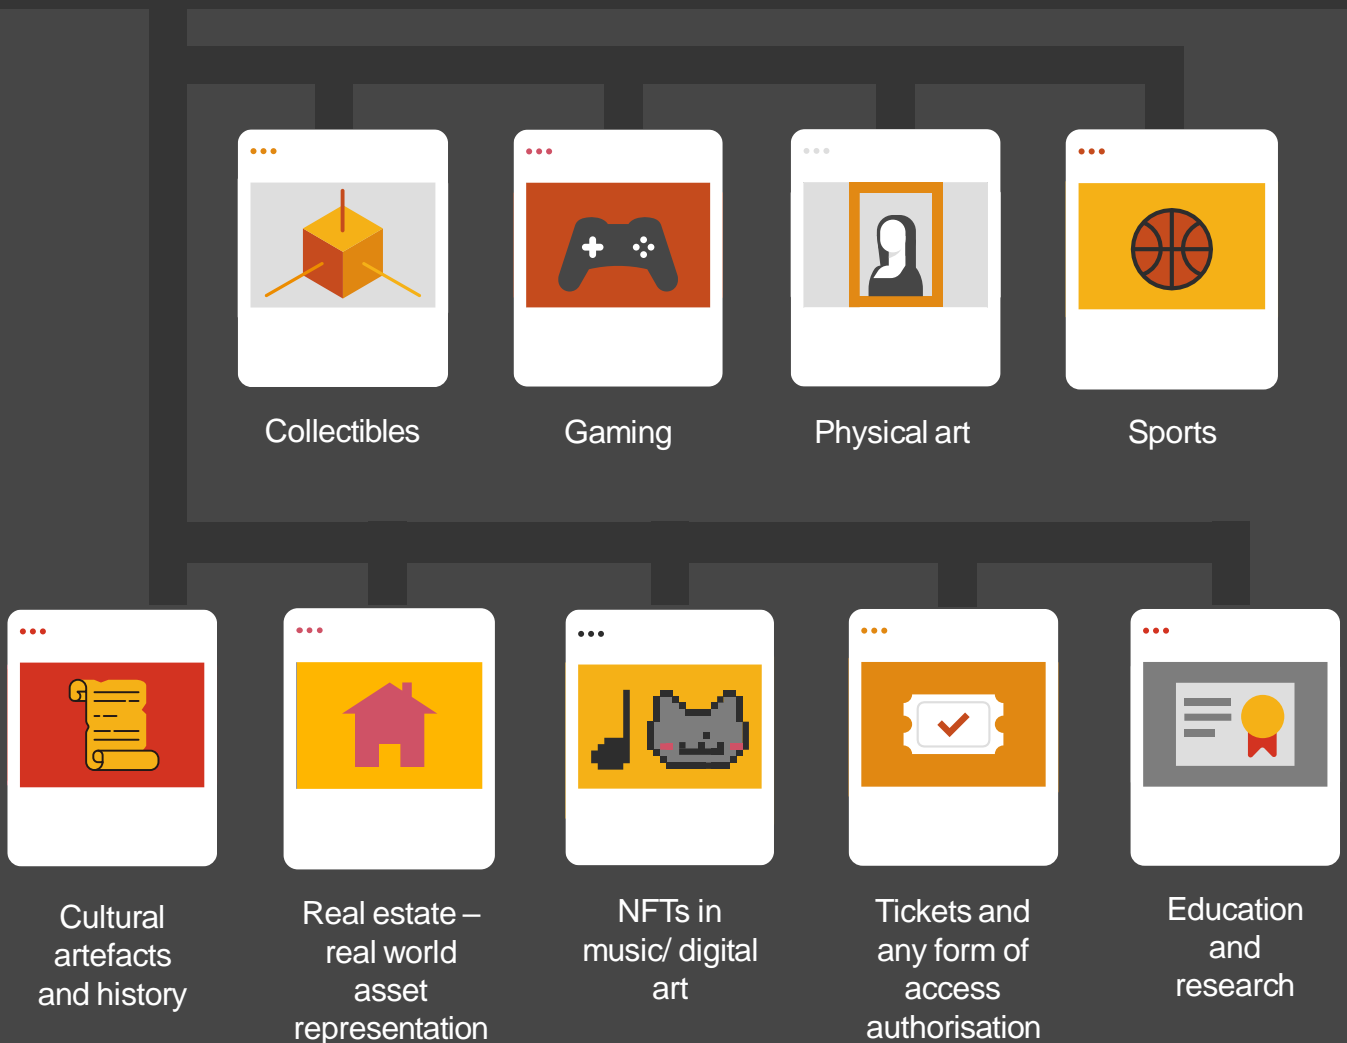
Collectibles

Gaming

Physical art

Sports

Cultural artefacts and history

Real estate – real world asset representation

NFTs in music/ digital art

Tickets and any form of access authorisation

Education and research